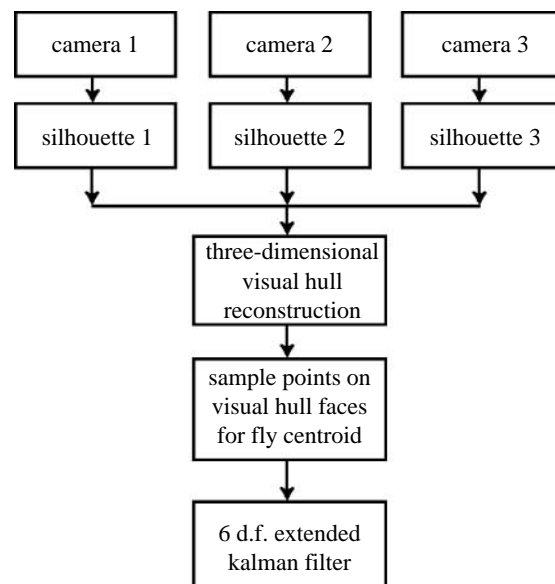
camera 1

camera 2

camera 3

silhouette 1

silhouette 2

silhouette 3

three-dimensional visual hull reconstruction

sample points on visual hull faces for fly centroid

6 d.f. extended kalman filter